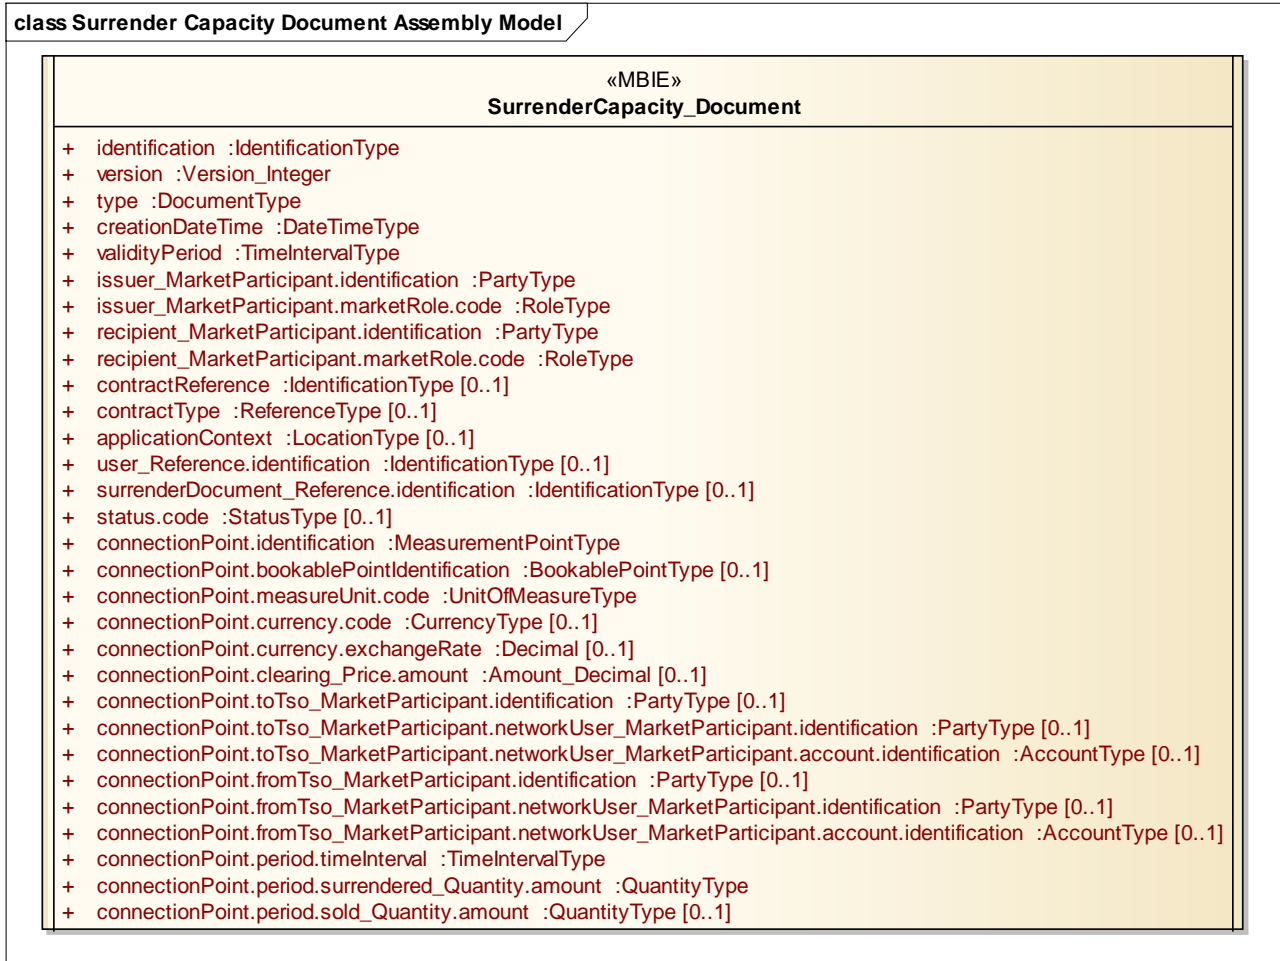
class Surrender Capacity Document Assembly Model

«MBIE»
SurrenderCapacity_Document

+ identification :IdentificationType
+ version :Version_Integer
+ type :DocumentType
+ creationDateTime :DateTimeType
+ validityPeriod :TimeIntervalType
+ issuer_MarketParticipant.identification :PartyType
+ issuer_MarketParticipant.marketRole.code :RoleType
+ recipient_MarketParticipant.identification :PartyType
+ recipient_MarketParticipant.marketRole.code :RoleType
+ contractReference :IdentificationType [0..1]
+ contractType :ReferenceType [0..1]
+ applicationContext :LocationType [0..1]
+ user_Reference.identification :IdentificationType [0..1]
+ surrenderDocument_Reference.identification :IdentificationType [0..1]
+ status.code :StatusType [0..1]
+ connectionPoint.identification :MeasurementPointType
+ connectionPoint.bookablePointIdentification :BookablePointType [0..1]
+ connectionPoint.measureUnit.code :UnitOfMeasureType
+ connectionPoint.currency.code :CurrencyType [0..1]
+ connectionPoint.currency.exchangeRate :Decimal [0..1]
+ connectionPoint.clearing_Price.amount :Amount_Decimal [0..1]
+ connectionPoint.toTso_MarketParticipant.identification :PartyType [0..1]
+ connectionPoint.toTso_MarketParticipant.networkUser_MarketParticipant.identification :PartyType [0..1]
+ connectionPoint.toTso_MarketParticipant.networkUser_MarketParticipant.account.identification :AccountType [0..1]
+ connectionPoint.fromTso_MarketParticipant.identification :PartyType [0..1]
+ connectionPoint.fromTso_MarketParticipant.networkUser_MarketParticipant.identification :PartyType [0..1]
+ connectionPoint.fromTso_MarketParticipant.networkUser_MarketParticipant.account.identification :AccountType [0..1]
+ connectionPoint.period.timeInterval :TimeIntervalType
+ connectionPoint.period.surrendered_Quantity.amount :QuantityType
+ connectionPoint.period.sold_Quantity.amount :QuantityType [0..1]